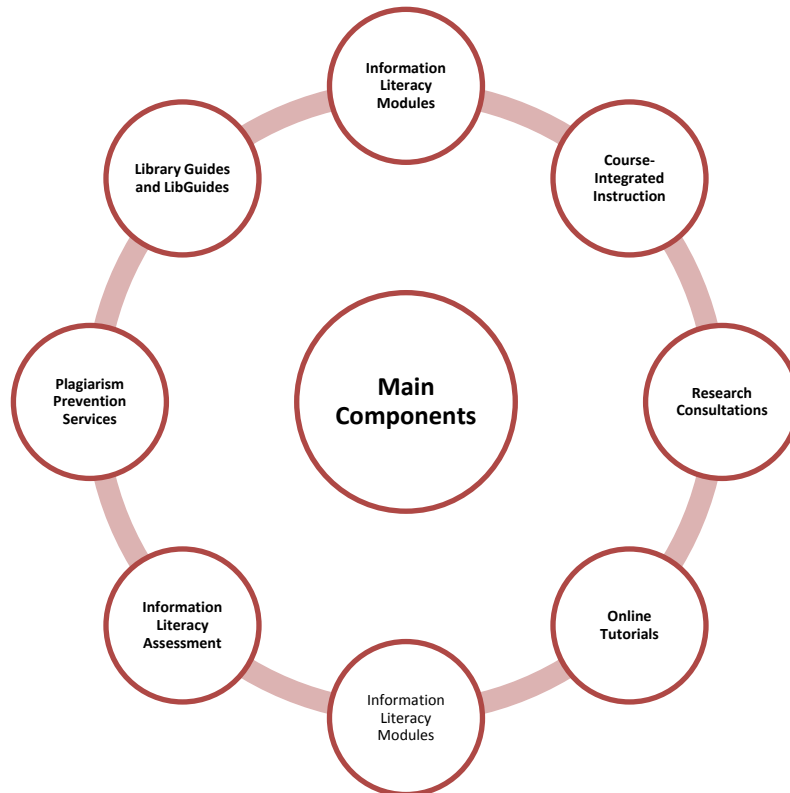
Main Components

Information Literacy Modules

Course-Integrated Instruction

Research Consultations

Online Tutorials

Information Literacy Modules

Information Literacy Assessment

Plagiarism Prevention Services

Library Guides and LibGuides